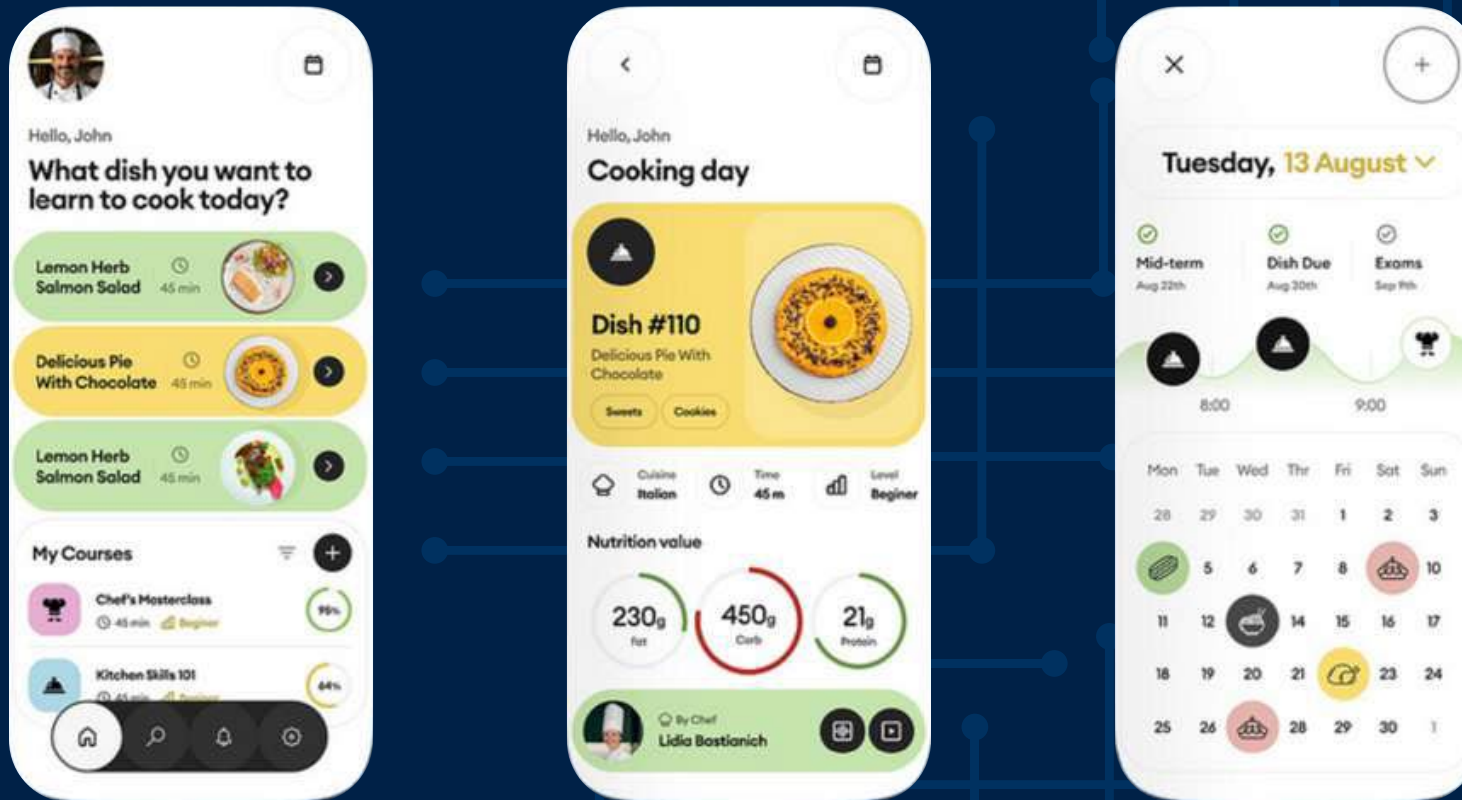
Hello, John

What dish you want to learn to cook today?

Lemon Herb Salmon Salad 45 min

Delicious Pie With Chocolate 45 min

Lemon Herb Salmon Salad 45 min

My Courses

Chef's Masterclass 45 min Beginer 95%

Kitchen Skills 101 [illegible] 64%

Hello, John

Cooking day

Dish #110

Delicious Pie With Chocolate

Sweets Cookies

Cuisine Italian

Time 45 m

Level Beginer

Nutrition value

230g fat

450g Carb

21g Protein

By Chef

Lidia Bastianich

Tuesday, 13 August

Mid-term Aug 22th

Dish Due Aug 20th

Exams Sep 9th

8:00

9:00

| Mon | Tue | Wed | Thr | Fri | Sat | Sun |
|---|---|---|---|---|---|---|
| 28 | 29 | 30 | 31 | 1 | 2 | 3 |
| | 5 | 6 | 7 | 8 | | 10 |
| 11 | 12 | | 14 | 15 | 16 | 17 |
| 18 | 19 | 20 | 21 | | 23 | 24 |
| 25 | 26 | | 28 | 29 | 30 | 1 |